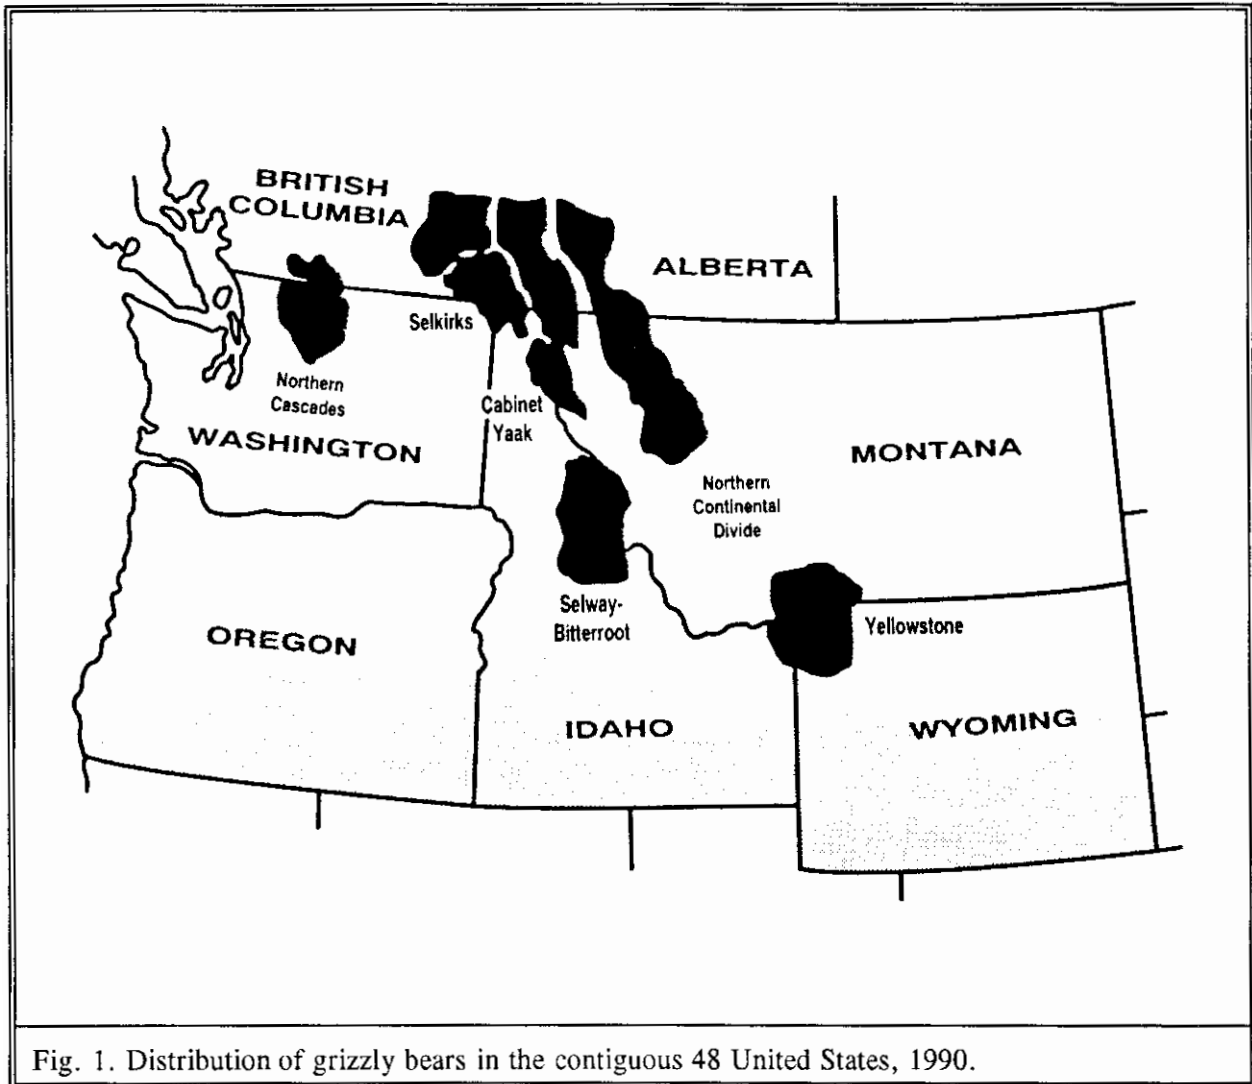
BRITISH COLUMBIA

ALBERTA

Selkirks

Northern Cascades

Cabinet Yaak

WASHINGTON

MONTANA

Northern Continental Divide

Selway-Bitterroot

Yellowstone

OREGON

IDAHO

WYOMING

Fig. 1. Distribution of grizzly bears in the contiguous 48 United States, 1990.